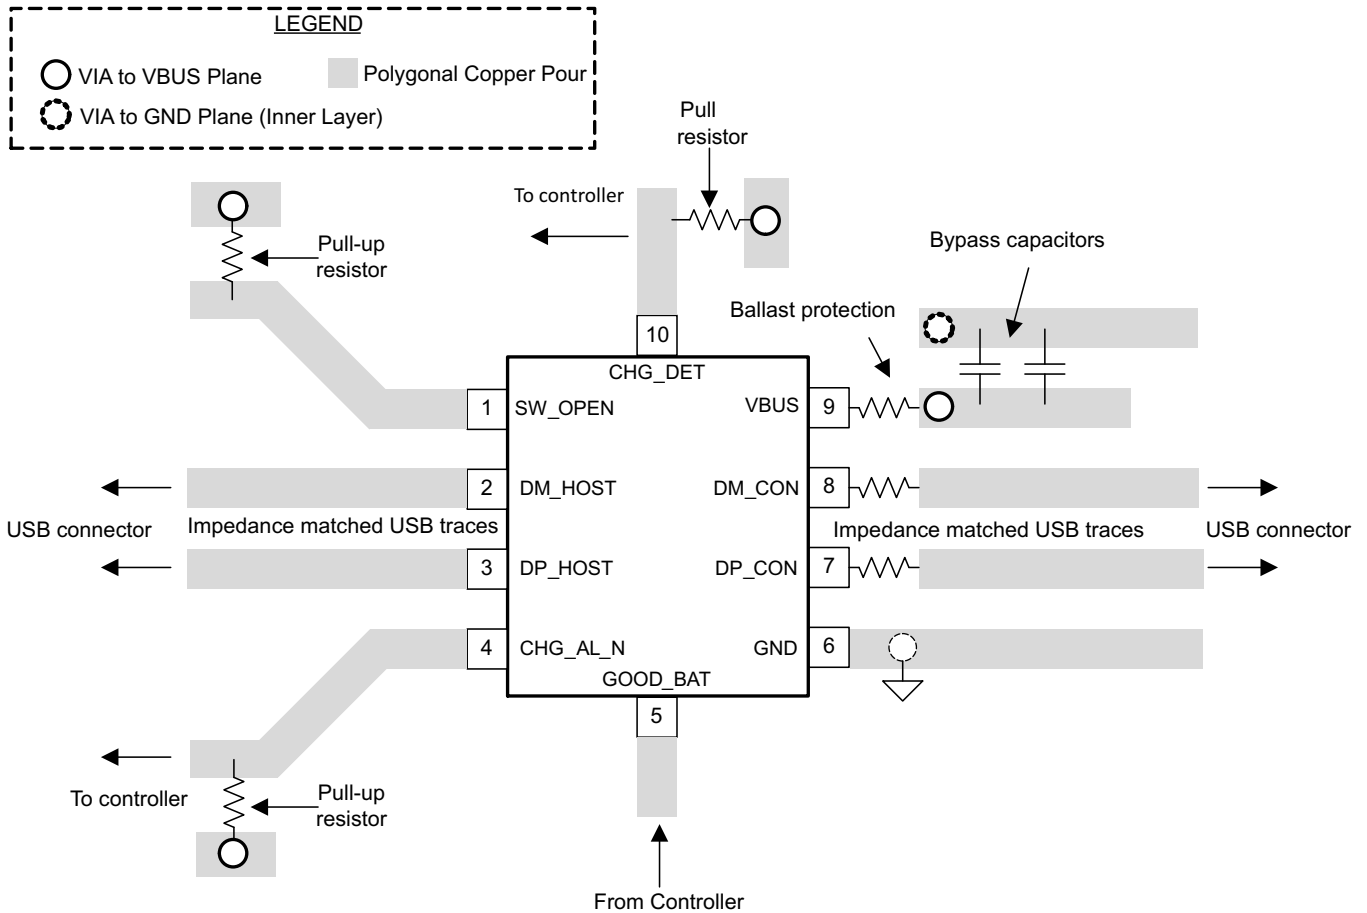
LEGEND

VIA to VBUS Plane

Polygonal Copper Pour

VIA to GND Plane (Inner Layer)

Pull resistor

To controller

Pull-up resistor

Bypass capacitors

Ballast protection

10

CHG_DET

1 SW_OPEN

VBUS 9

2 DM_HOST

DM_CON 8

USB connector

Impedance matched USB traces

Impedance matched USB traces

USB connector

3 DP_HOST

DP_CON 7

4 CHG_AL_N

GND 6

GOOD_BAT

5

To controller

Pull-up resistor

From Controller